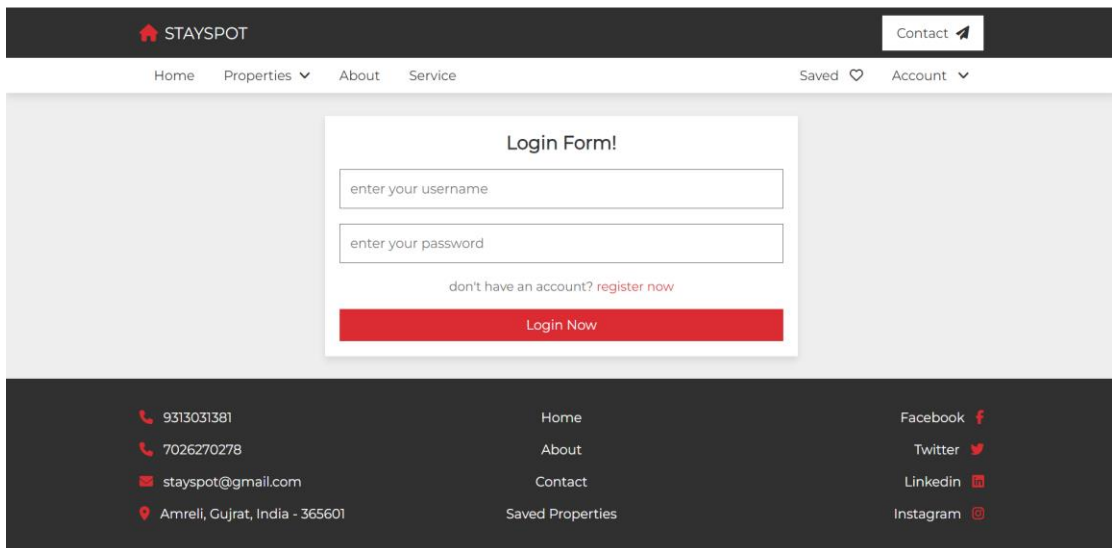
STAYSPOT

Contact

Home Properties About Service

Saved Account

Login Form!

enter your username

enter your password

don't have an account? register now

Login Now

9313031381

7026270278

stayspot@gmail.com

Amreli, Gujrat, India - 365601

Home

About

Contact

Saved Properties

Facebook

Twitter

Linkedin

Instagram